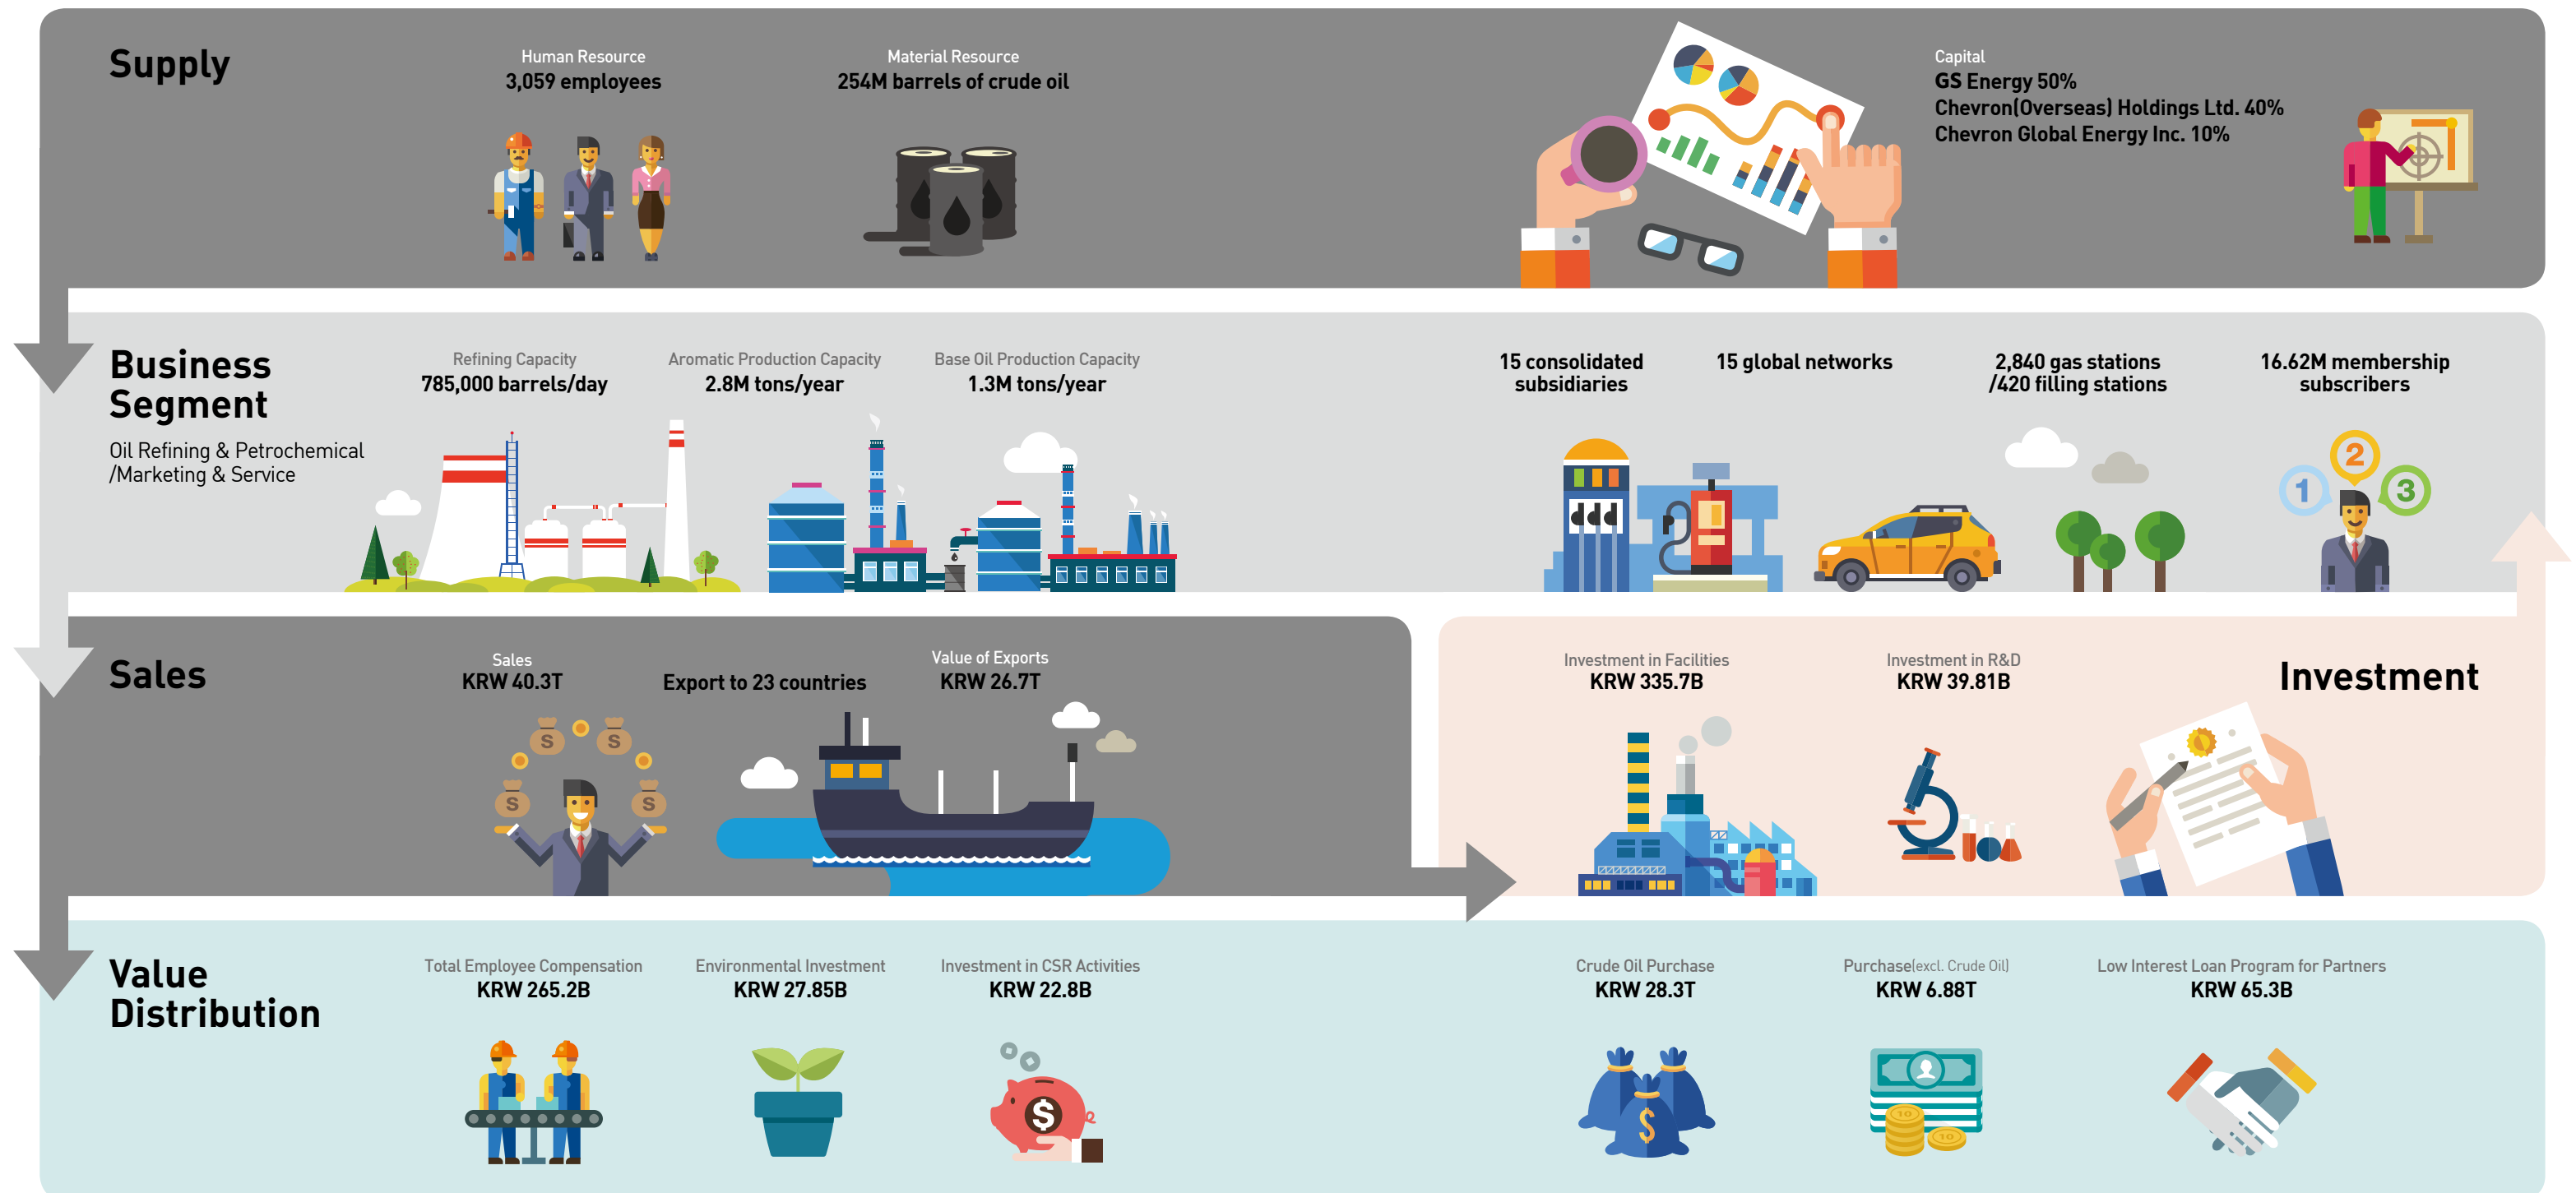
Supply

Human Resource
3,059 employees

Material Resource
254M barrels of crude oil

Capital
GS Energy 50%
Chevron(Overseas) Holdings Ltd. 40%
Chevron Global Energy Inc. 10%

Business Segment
Oil Refining & Petrochemical /Marketing & Service

Refining Capacity
785,000 barrels/day

Aromatic Production Capacity
2.8M tons/year

Base Oil Production Capacity
1.3M tons/year

15 consolidated subsidiaries

15 global networks

2,840 gas stations /420 filling stations

16.62M membership subscribers

1 2 3

Sales

Sales
KRW 40.3T

Export to 23 countries

Value of Exports
KRW 26.7T

Investment

Investment in Facilities
KRW 335.7B

Investment in R&D
KRW 39.81B

Value Distribution

Total Employee Compensation
KRW 265.2B

Environmental Investment
KRW 27.85B

Investment in CSR Activities
KRW 22.8B

Crude Oil Purchase
KRW 28.3T

Purchase(excl. Crude Oil)
KRW 6.88T

Low Interest Loan Program for Partners
KRW 65.3B